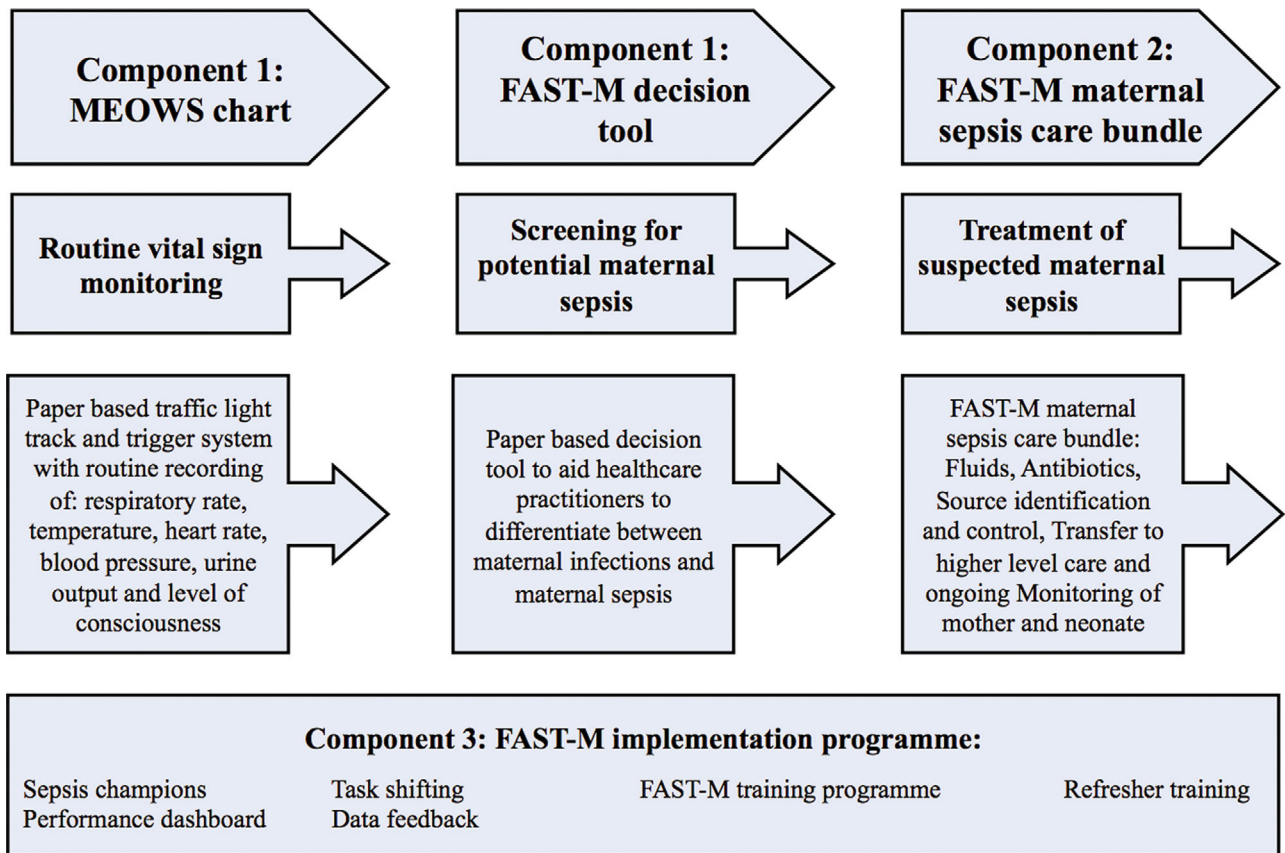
Component 1: MEOWS chart

Component 1: FAST-M decision tool

Component 2: FAST-M maternal sepsis care bundle

Routine vital sign monitoring

Screening for potential maternal sepsis

Treatment of suspected maternal sepsis

Paper based traffic light track and trigger system with routine recording of: respiratory rate, temperature, heart rate, blood pressure, urine output and level of consciousness

Paper based decision tool to aid healthcare practitioners to differentiate between maternal infections and maternal sepsis

FAST-M maternal sepsis care bundle: Fluids, Antibiotics, Source identification and control, Transfer to higher level care and ongoing Monitoring of mother and neonate

Component 3: FAST-M implementation programme:

Sepsis champions
Performance dashboard

Task shifting
Data feedback

FAST-M training programme

Refresher training